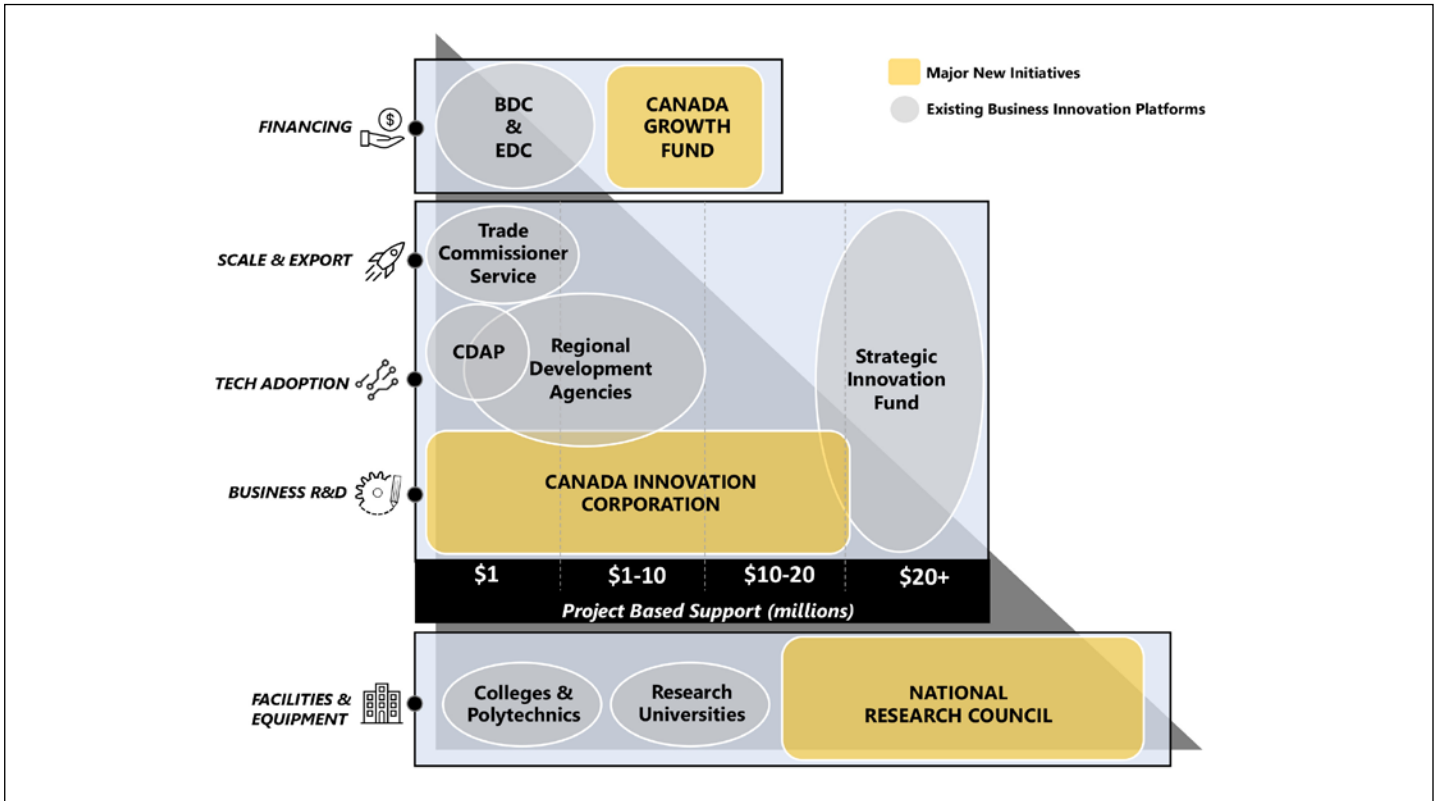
Major New Initiatives

Existing Business Innovation Platforms

FINANCING

BDC & EDC

CANADA GROWTH FUND

SCALE & EXPORT

Trade Commissioner Service

TECH ADOPTION

CDAP

Regional Development Agencies

Strategic Innovation Fund

BUSINESS R&D

CANADA INNOVATION CORPORATION

| $1 | $1-10 | $10-20 | $20+ |
|---|---|---|---|

Project Based Support (millions)

FACILITIES & EQUIPMENT

Colleges & Polytechnics

Research Universities

NATIONAL RESEARCH COUNCIL